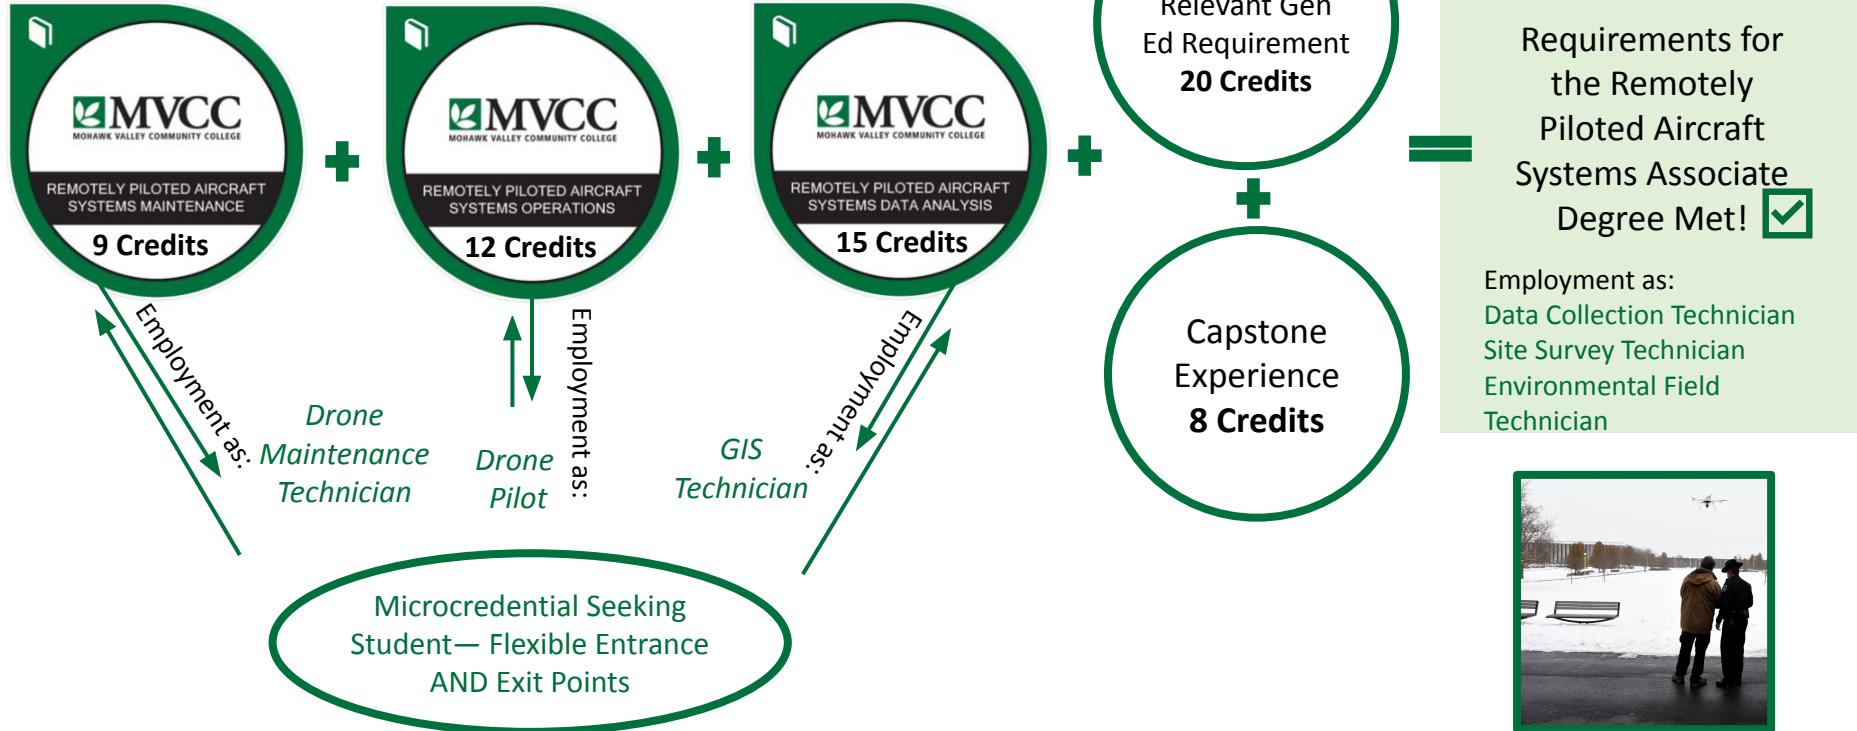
MVCC
MOHAWK VALLEY COMMUNITY COLLEGE
REMOTELY PILOTED AIRCRAFT SYSTEMS MAINTENANCE
9 Credits

+

MVCC
MOHAWK VALLEY COMMUNITY COLLEGE
REMOTELY PILOTED AIRCRAFT SYSTEMS OPERATIONS
12 Credits

+

MVCC
MOHAWK VALLEY COMMUNITY COLLEGE
REMOTELY PILOTED AIRCRAFT SYSTEMS DATA ANALYSIS
15 Credits

+

Relevant Gen Ed Requirement
20 Credits

+

Capstone Experience
8 Credits

=

Requirements for the Remotely Piloted Aircraft Systems Associate Degree Met!

Employment as:
Data Collection Technician
Site Survey Technician
Environmental Field Technician

Employment as:
Drone Maintenance Technician

Employment as:
Drone Pilot

Employment as:
GIS Technician

Microcredential Seeking Student— Flexible Entrance AND Exit Points